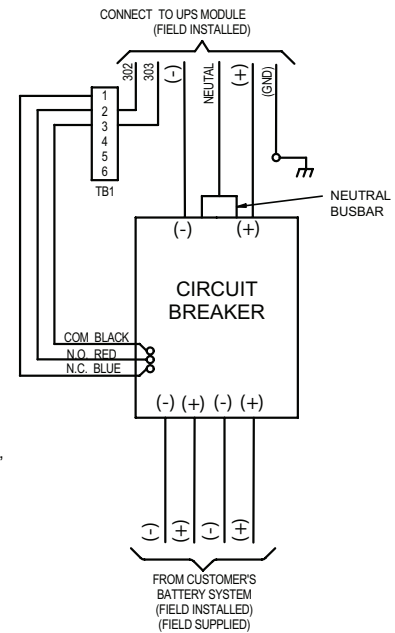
CONNECT TO UPS MODULE
(FIELD INSTALLED)

302
303
(-)
NEUTAL
(+)
(GND)

1
2
3
4
5
6
TB1

NEUTRAL
BUSBAR

(-)
(+)

CIRCUIT
BREAKER

COM BLACK
N.O. RED
N.C. BLUE

(-) (+) (-) (+)

(-)
(+)
(-)
(+)

FROM CUSTOMER'S
BATTERY SYSTEM
(FIELD INSTALLED)
(FIELD SUPPLIED)